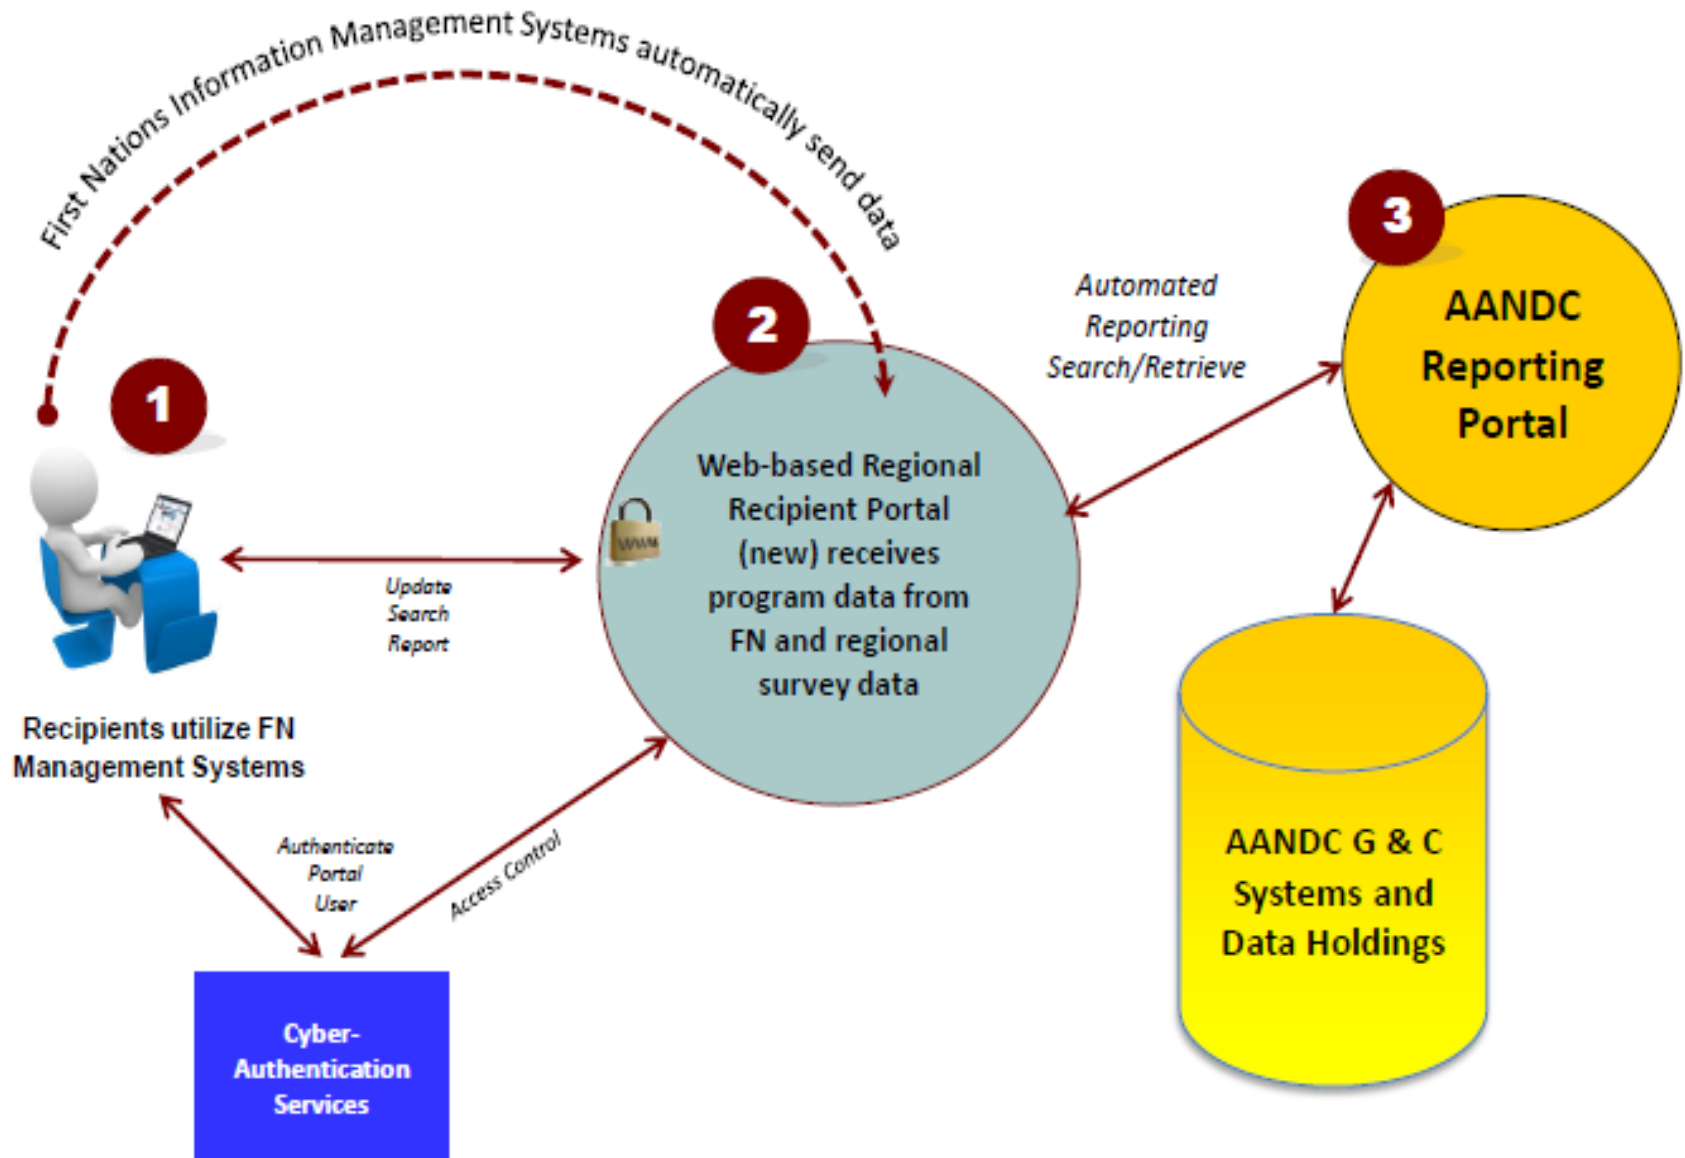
First Nations Information Management Systems automatically send data

1

2

3

Automated
Reporting
Search/Retrieve

AANDC
Reporting
Portal

www

Web-based Regional Recipient Portal (new) receives program data from FN and regional survey data

Update
Search
Report

Recipients utilize FN Management Systems

AANDC G & C Systems and Data Holdings

Authenticate
Portal
User

Access Control

Cyber-Authentication Services